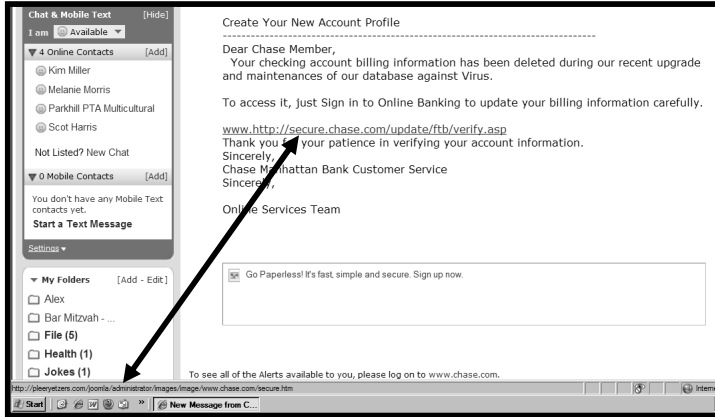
Chat & Mobile Text [Hide]
I am Available
▼ 4 Online Contacts [Add]
Kim Miller
Melanie Morris
Parkhill PTA Multicultural
Scot Harris
Not Listed? New Chat
▼ 0 Mobile Contacts [Add]
You don't have any Mobile Text contacts yet.
Start a Text Message
Settings
▼ My Folders [Add - Edit]
Alex
Bar Mitzvah - ...
File (5)
Health (1)
Jokes (1)

Create Your New Account Profile

Dear Chase Member,
Your checking account billing information has been deleted during our recent upgrade and maintenances of our database against Virus.

To access it, just Sign in to Online Banking to update your billing information carefully.

www.http://secure.chase.com/update/ftb/verify.asp
Thank you f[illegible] your patience in verifying your account information.
Sincerely,
Chase M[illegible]hattan Bank Customer Service
Sincer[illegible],

Onl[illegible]e Services Team

Go Paperless! It's fast, simple and secure. Sign up now.

To see all of the Alerts available to you, please log on to www.chase.com.

http://pleeryetzers.com/joomla/administrator/images/image/www.chase.com/secure.htm
Interne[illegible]
Start
New Message from C...